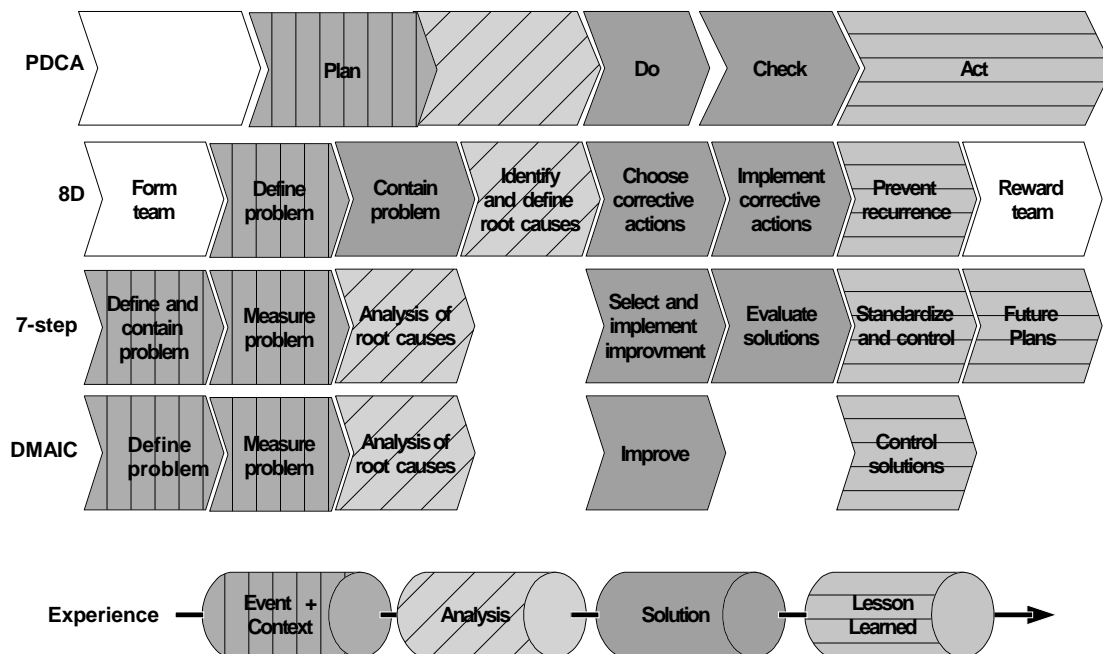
PDCA
Plan
Do
Check
Act

8D
Form team
Define problem
Contain problem
Identify and define root causes
Choose corrective actions
Implement corrective actions
Prevent recurrence
Reward team

7-step
Define and contain problem
Measure problem
Analysis of root causes
Select and implement improvment
Evaluate solutions
Standardize and control
Future Plans

DMAIC
Define problem
Measure problem
Analysis of root causes
Improve
Control solutions

Experience
Event + Context
Analysis
Solution
Lesson Learned